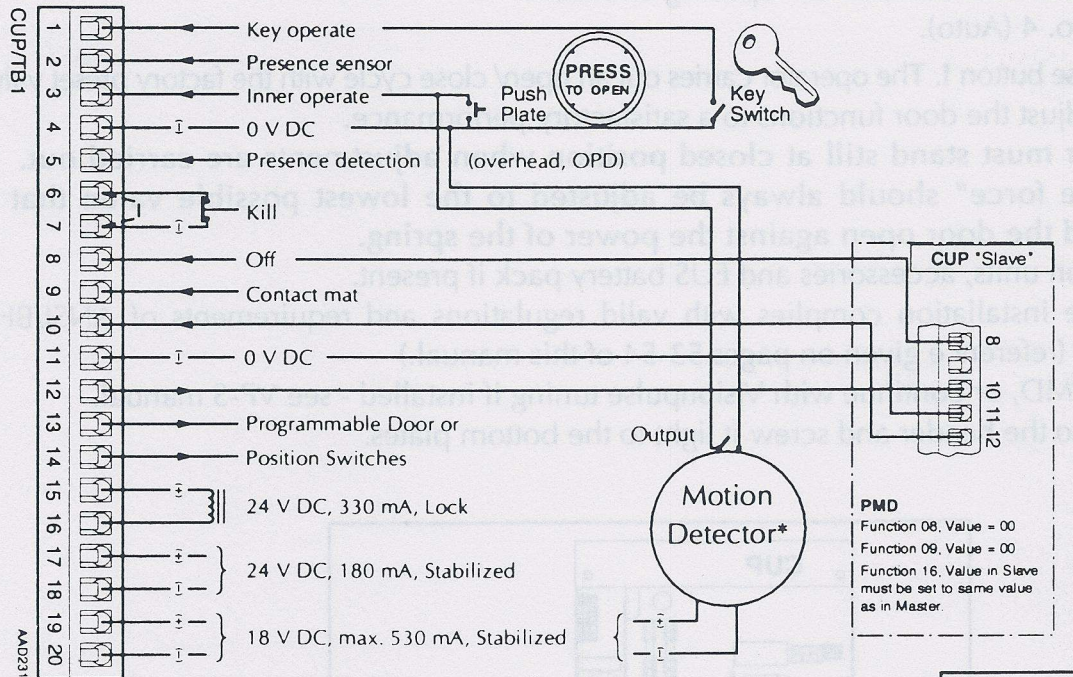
CUP/TB1

1 Key operate
2 Presence sensor
3 Inner operate
4 0 V DC
5 Presence detection (overhead, OPD)
6
7 Kill
8 Off
9 Contact mat
10
11 0 V DC
12
13 Programmable Door or
14 Position Switches
15
16 24 V DC, 330 mA, Lock
17
18 24 V DC, 180 mA, Stabilized
19
20 18 V DC, max. 530 mA, Stabilized

PRESS TO OPEN

Push Plate

Key Switch

CUP "Slave"

8
9
10
11
12

Output

Motion Detector*

PMD
Function 08, Value = 00
Function 09, Value = 00
Function 16, Value in Slave must be set to same value as in Master.

AAD231